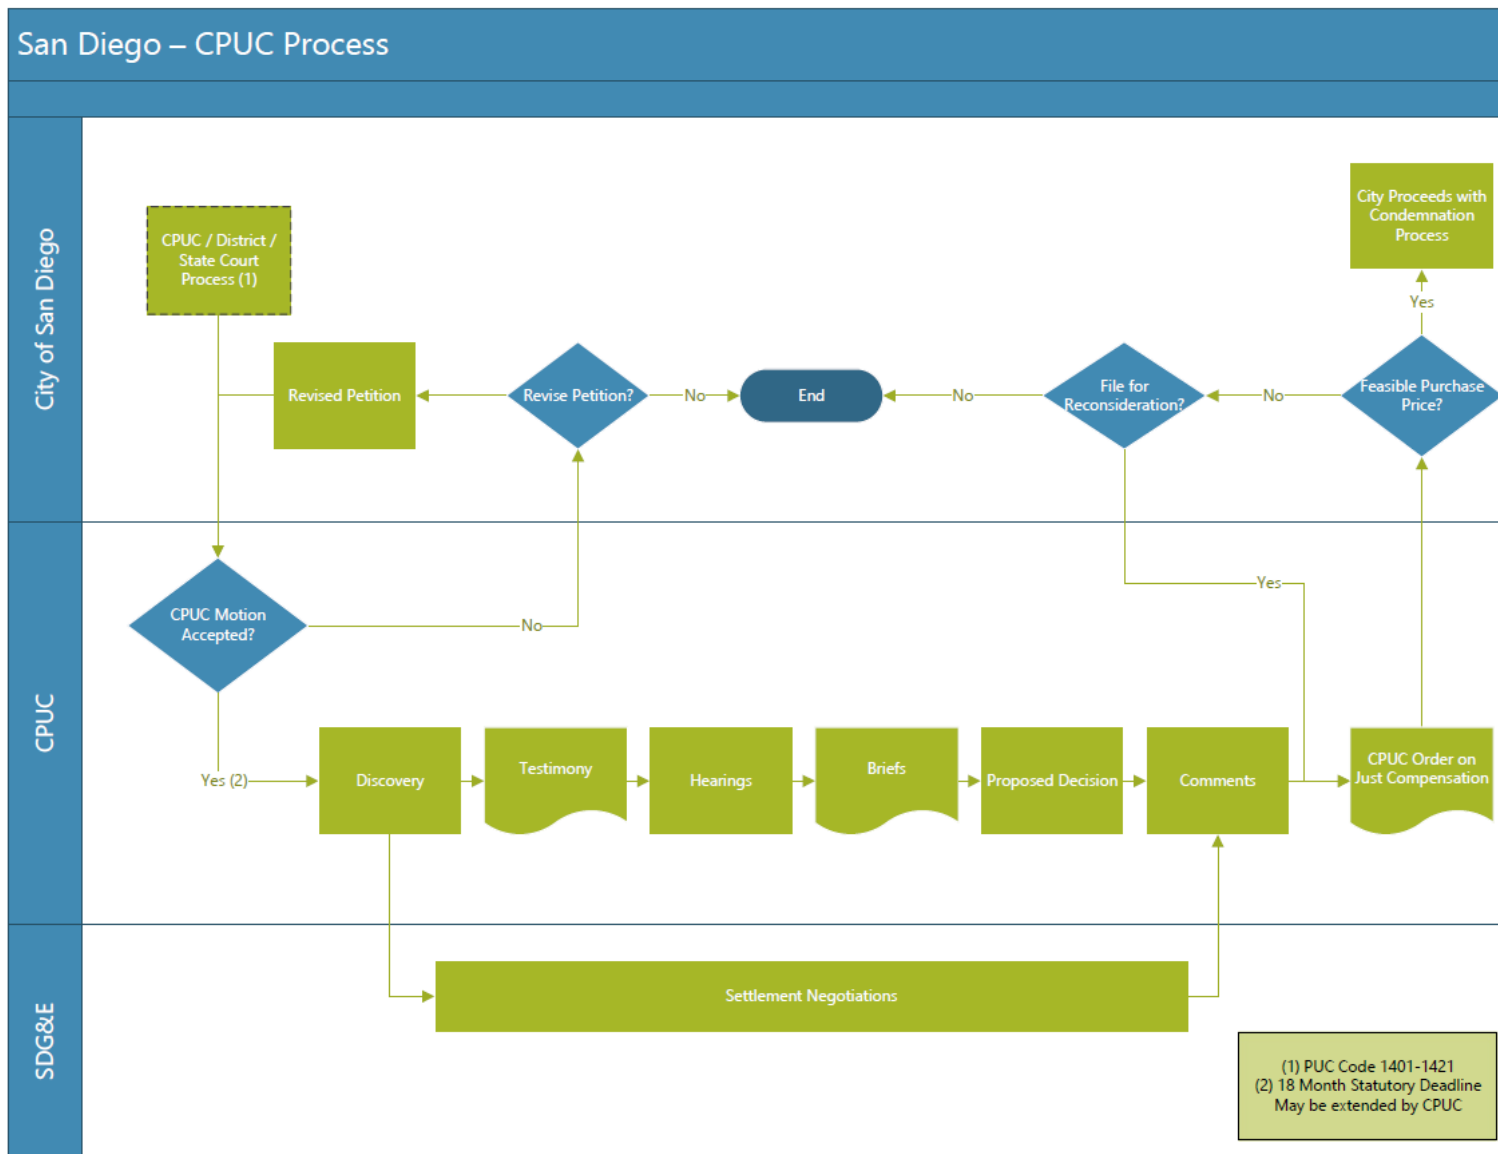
San Diego – CPUC Process

City of San Diego

CPUC / District / State Court Process (1)

Revised Petition

Revise Petition?

No

End

No

File for Reconsideration?

No

Feasible Purchase Price?

Yes

City Proceeds with Condemnation Process

CPUC

CPUC Motion Accepted?

No

Yes

Yes (2)

Discovery

Testimony

Hearings

Briefs

Proposed Decision

Comments

CPUC Order on Just Compensation

SDG&E

Settlement Negotiations

(1) PUC Code 1401-1421
(2) 18 Month Statutory Deadline May be extended by CPUC